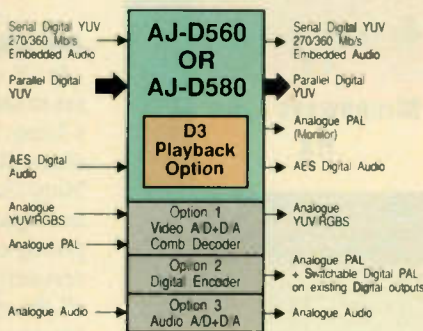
Serial Digital YUV 270/360 Mb/s Embedded Audio

Parallel Digital YUV

AES Digital Audio

Analogue YUV/RGBS

Analogue PAL

Analogue Audio

AJ-D560 OR AJ-D580

D3 Playback Option

Option 1 Video A/D+D/A Comb Decoder

Option 2 Digital Encoder

Option 3 Audio A/D+D/A

Serial Digital YUV 270/360 Mb/s Embedded Audio

Parallel Digital YUV

Analogue PAL (Monitor)

AES Digital Audio

Analogue YUV/RGBS

Analogue PAL + Switchable Digital PAL on existing Digital outputs

Analogue Audio